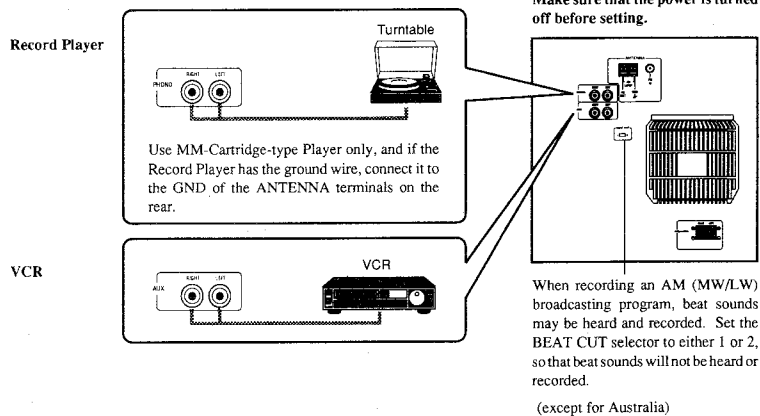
Make sure that the power is turned off before setting.

Record Player

Turntable

PHONO RIGHT LEFT

Use MM-Cartridge-type Player only, and if the Record Player has the ground wire, connect it to the GND of the ANTENNA terminals on the rear.

VCR

VCR

AUX RIGHT LEFT

ANTENNA

When recording an AM (MW/LW) broadcasting program, beat sounds may be heard and recorded. Set the BEAT CUT selector to either 1 or 2, so that beat sounds will not be heard or recorded.

(except for Australia)